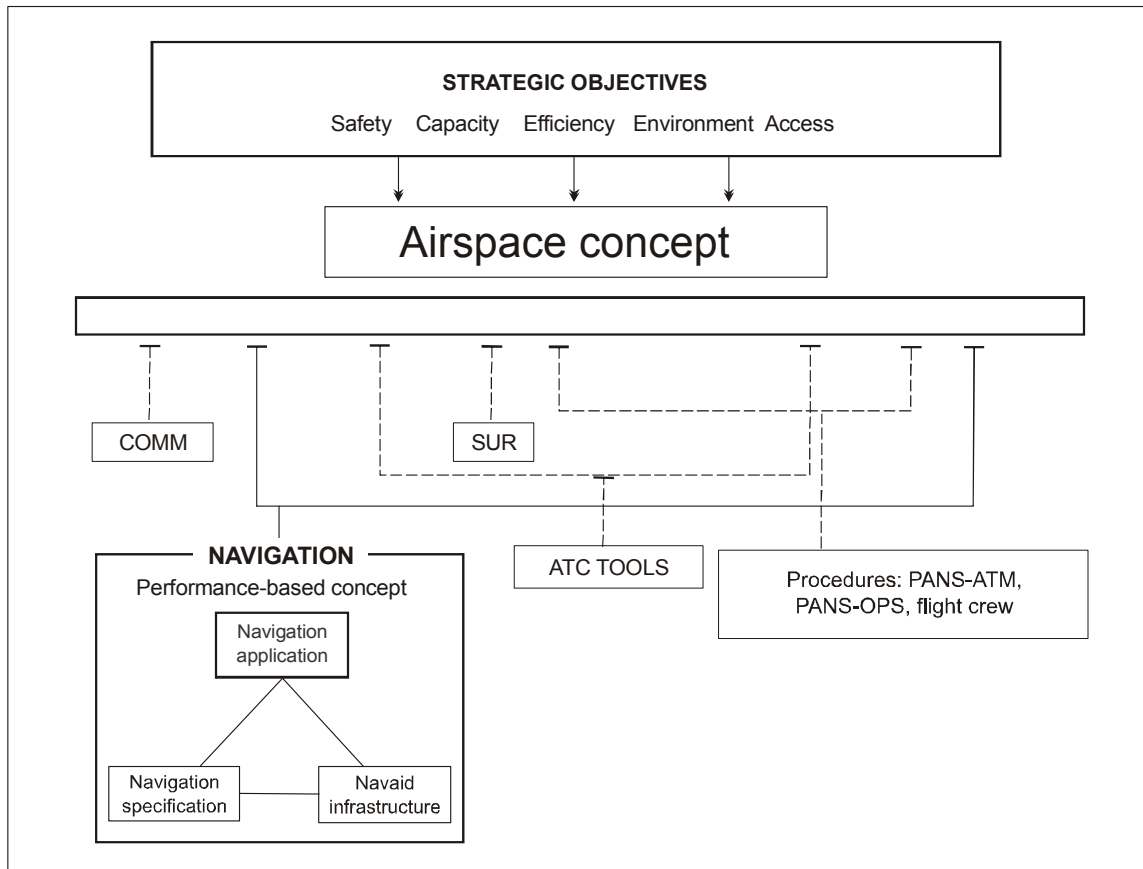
STRATEGIC OBJECTIVES

Safety Capacity Efficiency Environment Access

Airspace concept

COMM

SUR

NAVIGATION

Performance-based concept

Navigation application

Navigation specification

Navaid infrastructure

ATC TOOLS

Procedures: PANS-ATM, PANS-OPS, flight crew